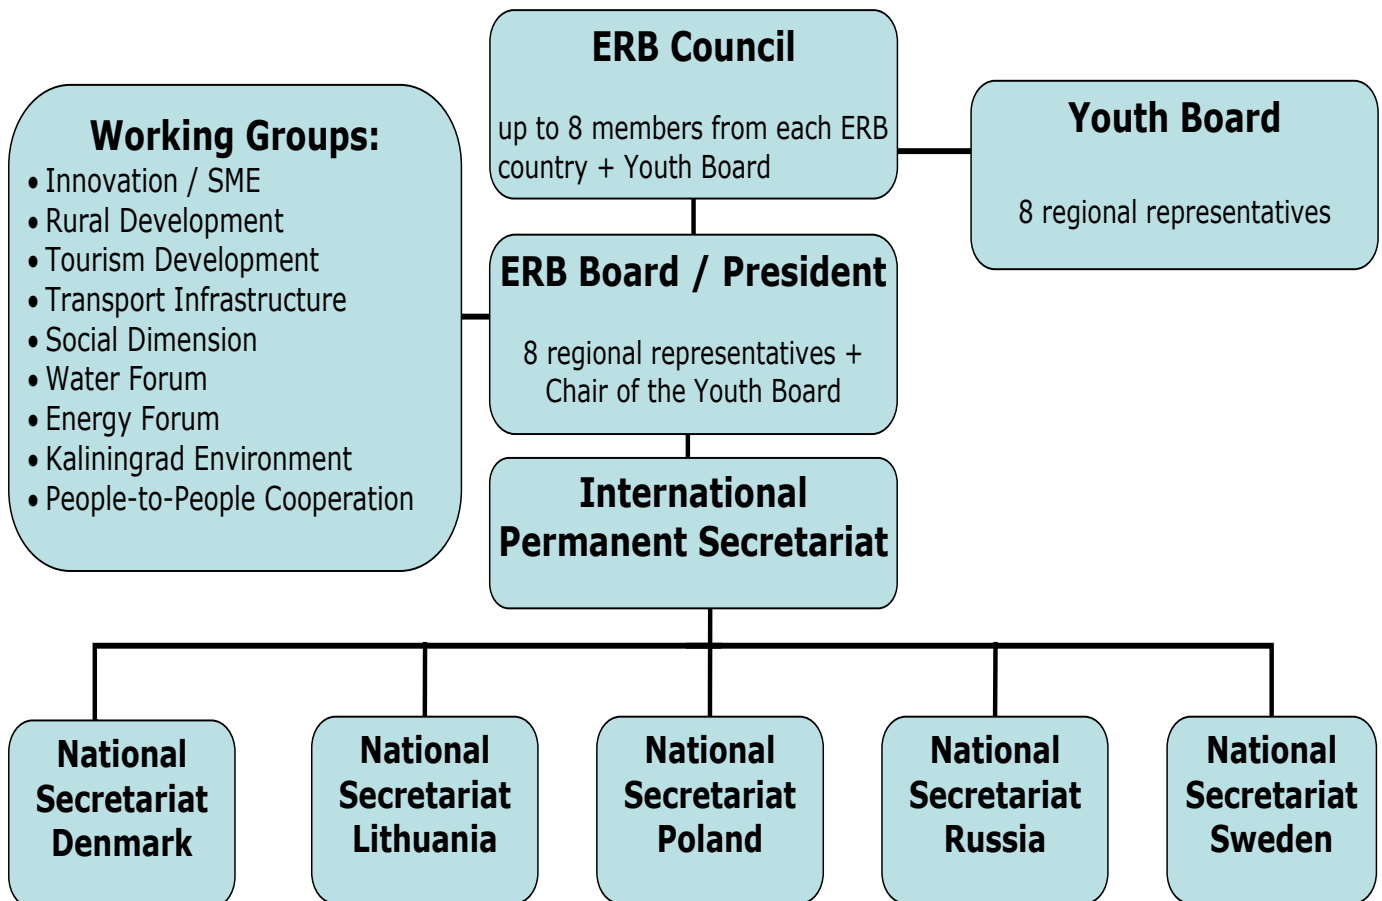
ERB Council

up to 8 members from each ERB country + Youth Board

Youth Board

8 regional representatives

Working Groups:
• Innovation / SME
• Rural Development
• Tourism Development
• Transport Infrastructure
• Social Dimension
• Water Forum
• Energy Forum
• Kaliningrad Environment
• People-to-People Cooperation

ERB Board / President

8 regional representatives + Chair of the Youth Board

International Permanent Secretariat

National Secretariat Denmark

National Secretariat Lithuania

National Secretariat Poland

National Secretariat Russia

National Secretariat Sweden